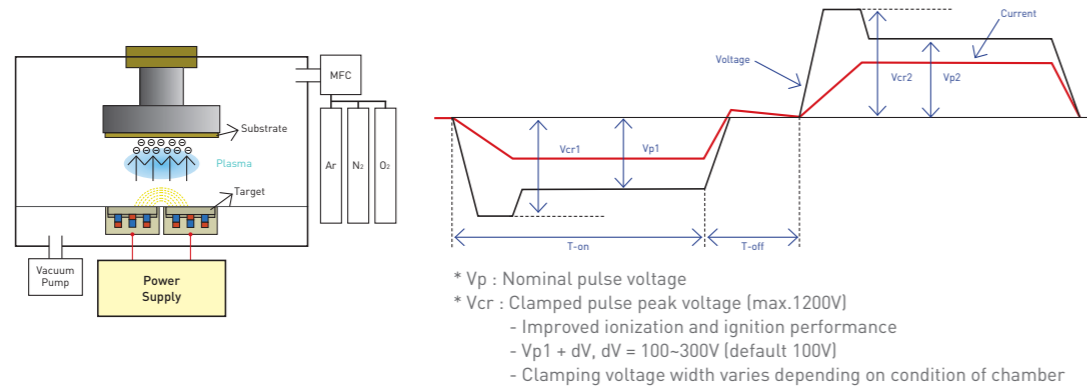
MFC

Substrate

Plasma

Target

Ar

$N_2$

$O_2$

Vacuum Pump

Power Supply

Voltage

Current

Vcr2

Vp2

Vcr1

Vp1

T-on

T-off

* Vp : Nominal pulse voltage

* Vcr : Clamped pulse peak voltage (max.1200V)

- Improved ionization and ignition performance

- Vp1 + dV, dV = 100~300V (default 100V)

- Clamping voltage width varies depending on condition of chamber